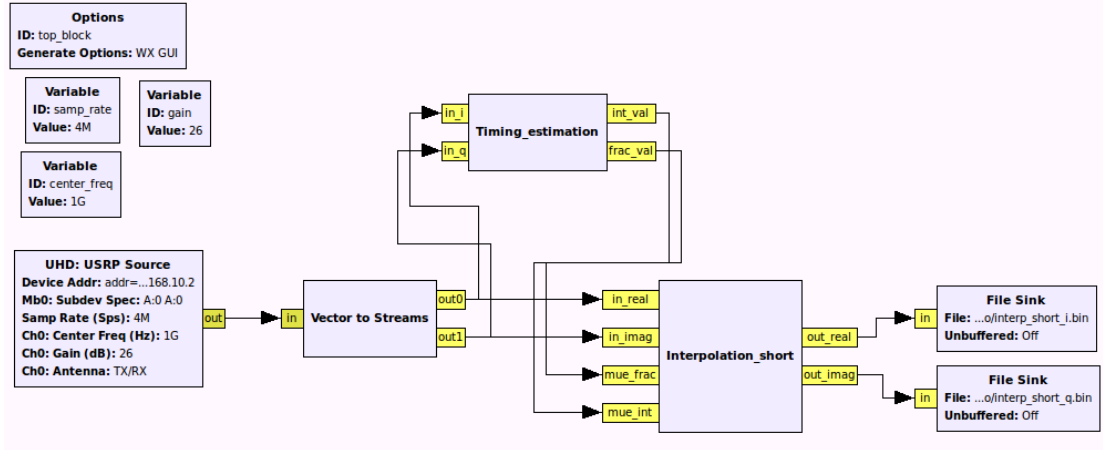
**Options**
**ID:** top_block
**Generate Options:** WX GUI

**Variable**
**ID:** samp_rate
**Value:** 4M

**Variable**
**ID:** gain
**Value:** 26

**Variable**
**ID:** center_freq
**Value:** 1G

**UHD: USRP Source**
**Device Addr:** addr=...168.10.2
**Mb0: Subdev Spec:** A:0 A:0
**Samp Rate (Sps):** 4M
**Ch0: Center Freq (Hz):** 1G
**Ch0: Gain (dB):** 26
**Ch0: Antenna:** TX/RX
out

in
**Vector to Streams**
out0
out1

in_i
in_q
**Timing_estimation**
int_val
frac_val

in_real
in_imag
mue_frac
mue_int
**Interpolation_short**
out_real
out_imag

in
**File Sink**
**File:** ...o/interp_short_i.bin
**Unbuffered:** Off

in
**File Sink**
**File:** ...o/interp_short_q.bin
**Unbuffered:** Off